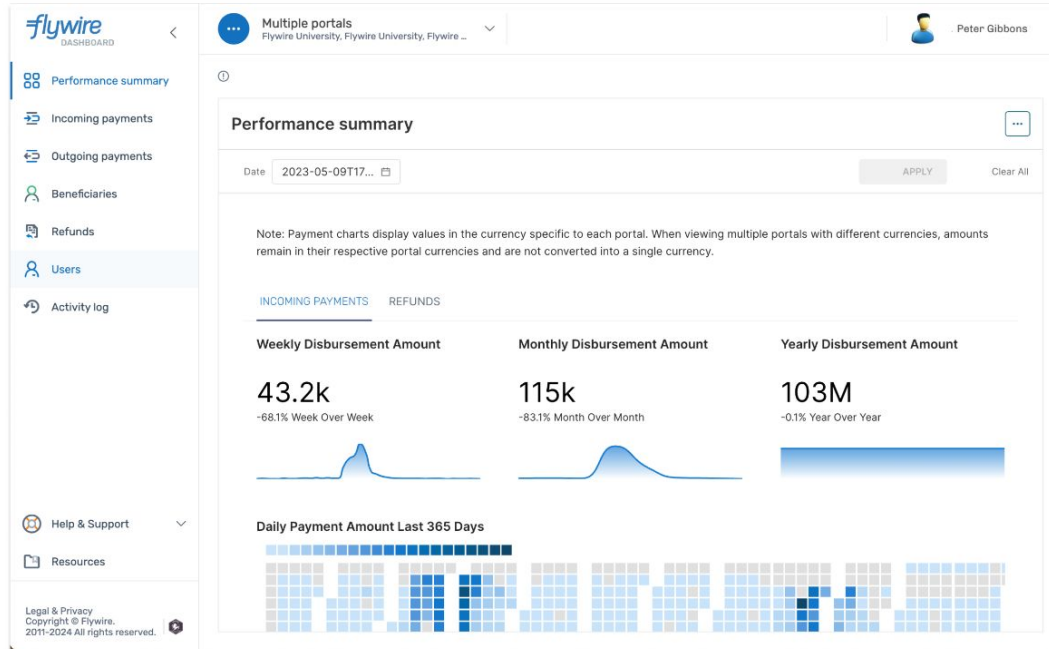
flywire
DASHBOARD

Performance summary
Incoming payments
Outgoing payments
Beneficiaries
Refunds
Users
Activity log

Help & Support
Resources

Legal & Privacy
Copyright © Flywire.
2011-2024 All rights reserved.

Multiple portals
Flywire University, Flywire University, Flywire ...

Peter Gibbons

Performance summary

Date 2023-05-09T17...

APPLY
Clear All

Note: Payment charts display values in the currency specific to each portal. When viewing multiple portals with different currencies, amounts remain in their respective portal currencies and are not converted into a single currency.

INCOMING PAYMENTS
REFUNDS

Weekly Disbursement Amount
43.2k
-68.1% Week Over Week

Monthly Disbursement Amount
115k
-83.1% Month Over Month

Yearly Disbursement Amount
103M
-0.1% Year Over Year

Daily Payment Amount Last 365 Days